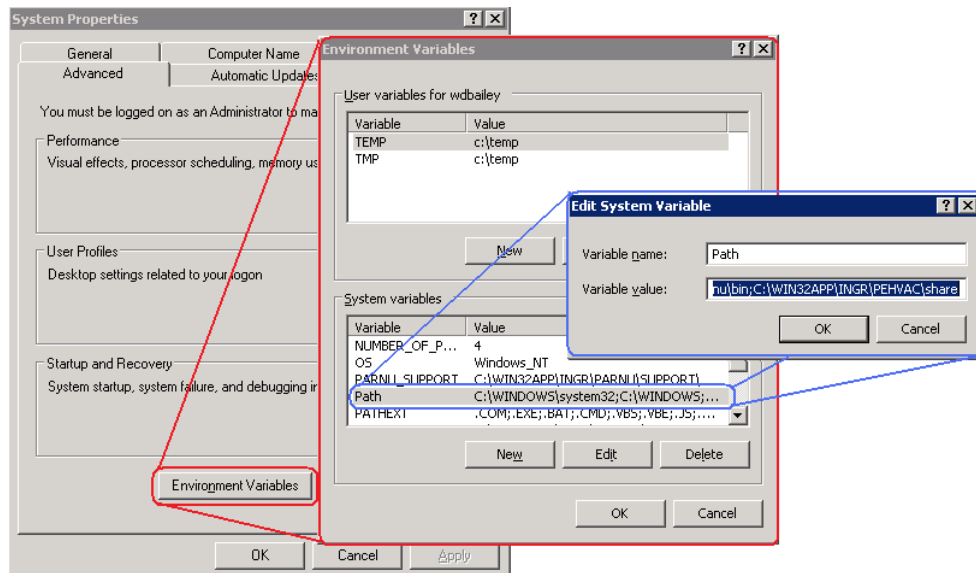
System Properties

General | Computer Name
Advanced | Automatic Updates

You must be logged on as an Administrator to ma

Performance
Visual effects, processor scheduling, memory us

User Profiles
Desktop settings related to your logon

Startup and Recovery
System startup, system failure, and debugging in

Environment Variables

OK | Cancel | Apply

Environment Variables

User variables for wdbailey

| Variable | Value |
|---|---|
| TEMP | c:\temp |
| TMP | c:\temp |

New

System variables

| Variable | Value |
|---|---|
| NUMBER_OF_P... | 4 |
| OS | Windows_NT |
| PARNU_SUPPORT | C:\WIN32APP\INGR\PARNU\SUPPORT\ |
| Path | C:\WINDOWS\system32;C:\WINDOWS;... |
| PATHEXT | .COM;.EXE;.BAT;.CMD;.VBS;.VBE;.JS;.... |

New | Edit | Delete

OK | Cancel

Edit System Variable

Variable name: Path
Variable value: nu\bin;C:\WIN32APP\INGR\PEHVAC\share

OK | Cancel